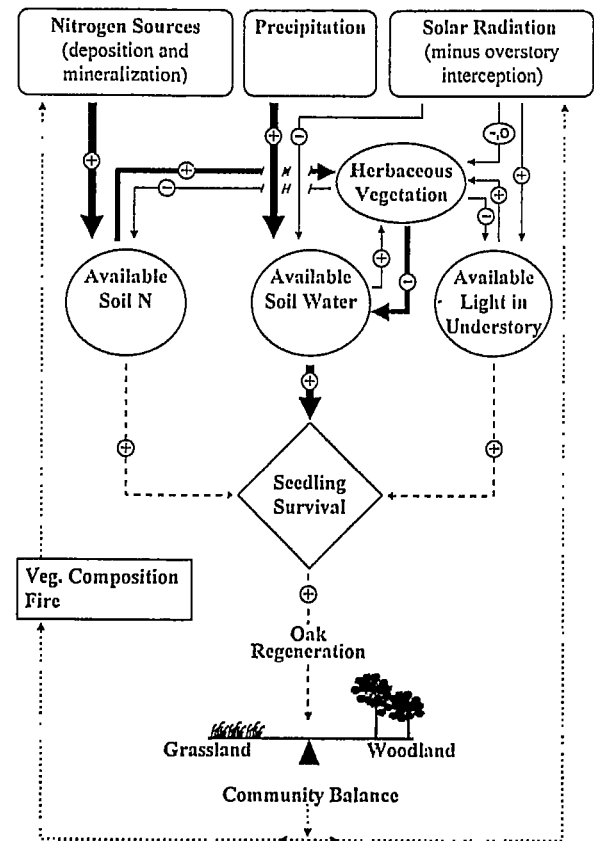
Nitrogen Sources (deposition and mineralization)

Precipitation

Solar Radiation (minus overstory interception)

⊕

⊕

⊖

⊕

⊖

-,0

N

H

Herbaceous Vegetation

⊕

⊕

⊖

⊕

⊖

Available Soil N

Available Soil Water

Available Light in Understory

⊕

⊕

⊕

Seedling Survival

Veg. Composition Fire

⊕

Oak Regeneration

Grassland

Woodland

Community Balance